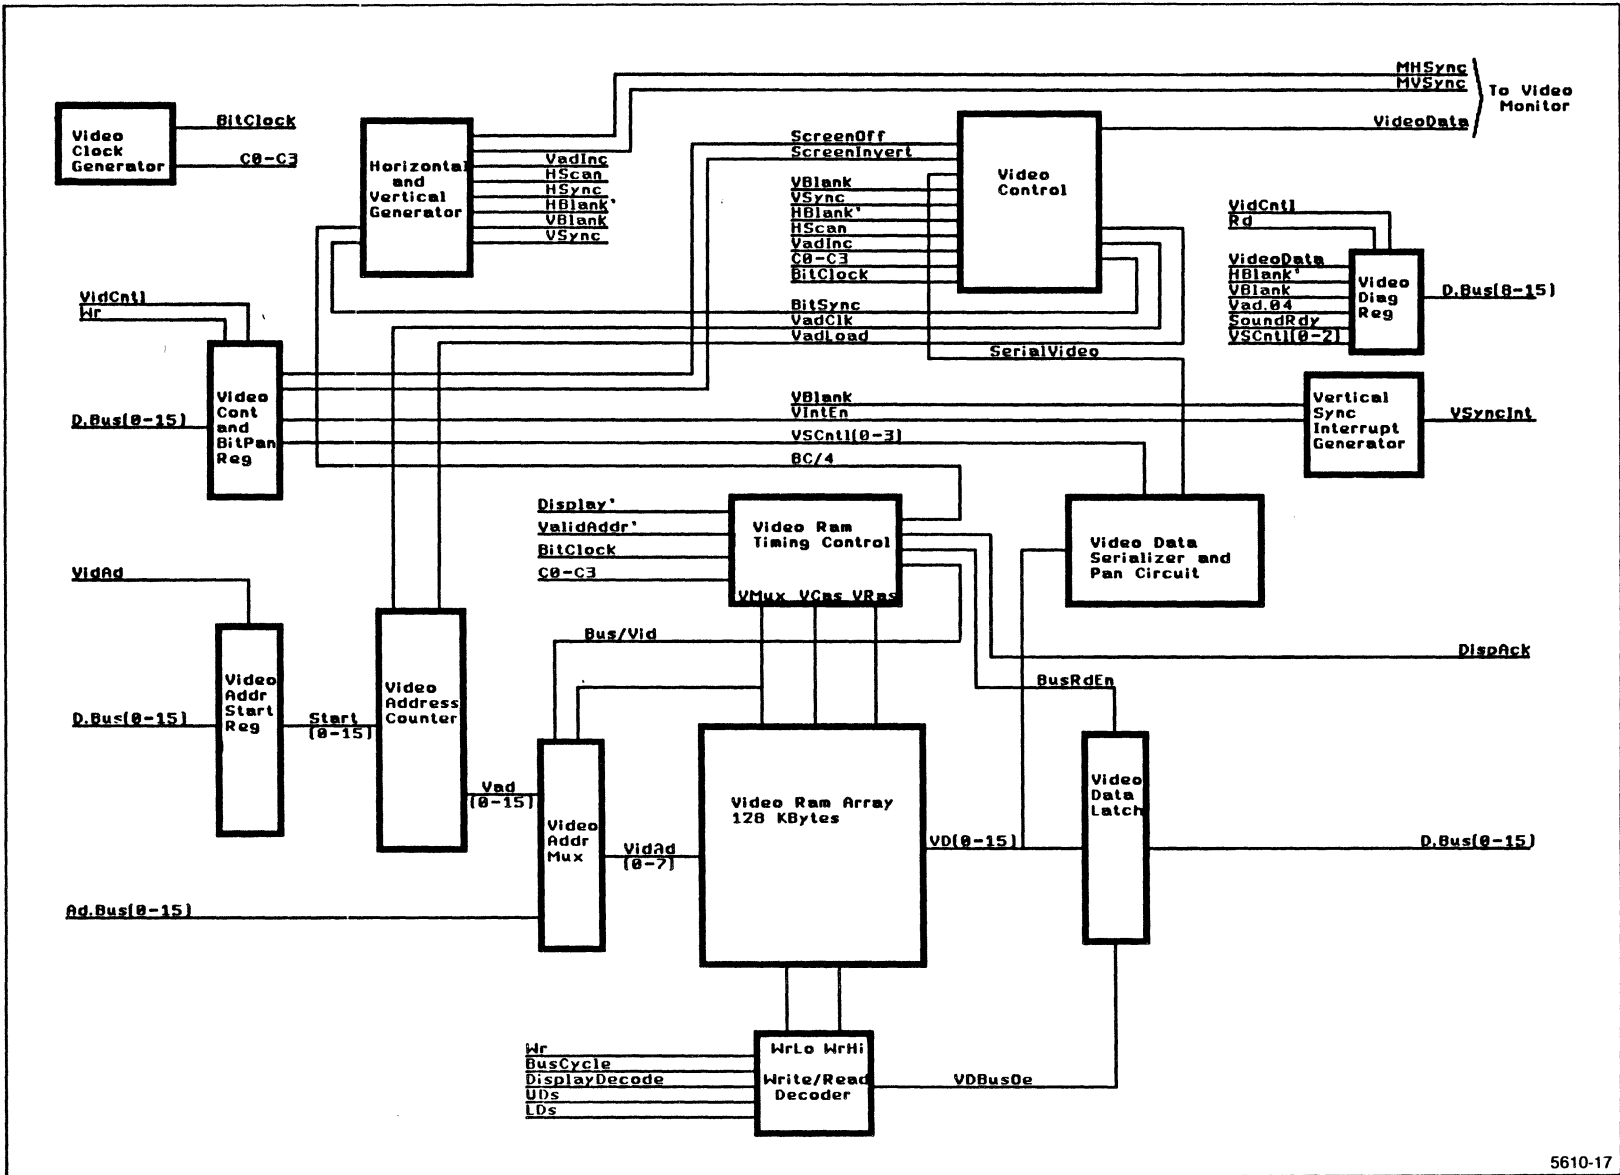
Video Clock Generator
BitClock
C0-C3

Horizontal and Vertical Generator
VadInc
HScan
HSync
HBlank'
VBlank
VSync

MHSync
MVSync
To Video Monitor
VideoData

ScreenOff
ScreenInvert
VBlank
VSync
HBlank'
HScan
VadInc
C0-C3
BitClock

Video Control

BitSync
VadClk
VadLoad
SerialVideo

VidCntl
Rd
VideoData
HBlank'
VBlank
Vad.04
SoundRdy
VSCntl[0-2]
Video Diag Reg
D.Bus[0-15]

VidCntl
Wr
Video Cont and BitPan Reg
D.Bus[0-15]

VBlank
VIntEn
VSCntl[0-3]
BC/4

Vertical Sync Interrupt Generator
VSyncInt

Display'
ValidAddr'
BitClock
C0-C3
Video Ram Timing Control
VMux VCas VRas

Video Data Serializer and Pan Circuit

VidAd
Video Addr Start Reg
D.Bus[0-15]
Start [0-15]
Video Address Counter

Bus/Vid
DispAck
BusRdEn

Vad [0-15]
Video Addr Mux
VidAd [0-7]
Video Ram Array 128 KBytes
VD[0-15]
Video Data Latch
D.Bus[0-15]

Ad.Bus[0-15]

Wr
BusCycle
DisplayDecode
UDs
LDs
WrLo WrHi
Write/Read Decoder
VDBusOe

5610-17